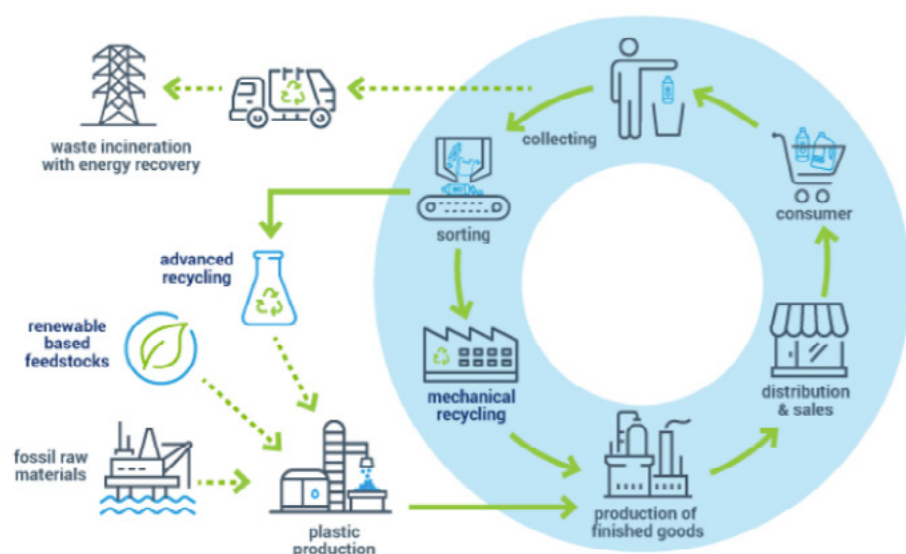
waste incineration with energy recovery

collecting

consumer

sorting

advanced recycling

renewable based feedstocks

mechanical recycling

distribution & sales

fossil raw materials

plastic production

production of finished goods